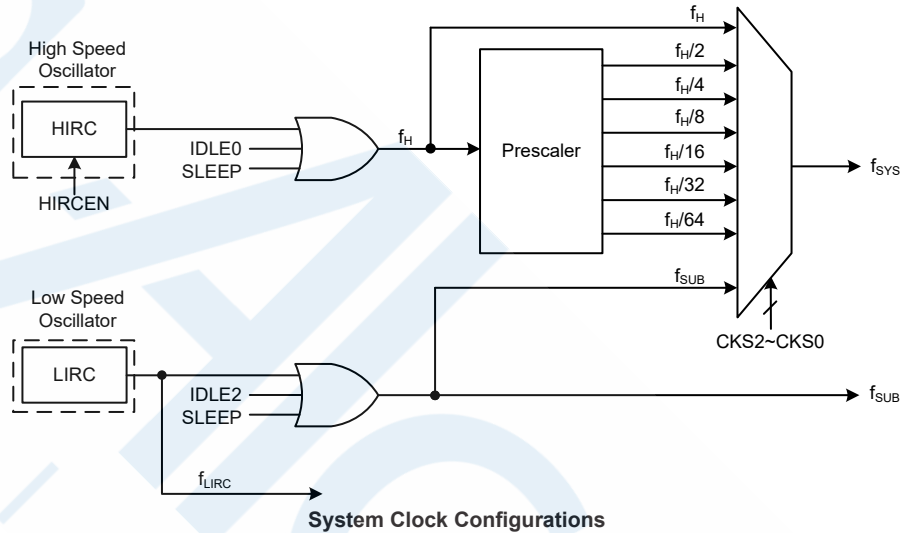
High Speed Oscillator

HIRC

HIRCEN

IDLE0

SLEEP

$f_H$

$f_H$

Prescaler

$f_H/2$

$f_H/4$

$f_H/8$

$f_H/16$

$f_H/32$

$f_H/64$

$f_{SYS}$

$f_{SUB}$

CKS2~CKS0

Low Speed Oscillator

LIRC

IDLE2

SLEEP

$f_{SUB}$

$f_{LIRC}$

System Clock Configurations